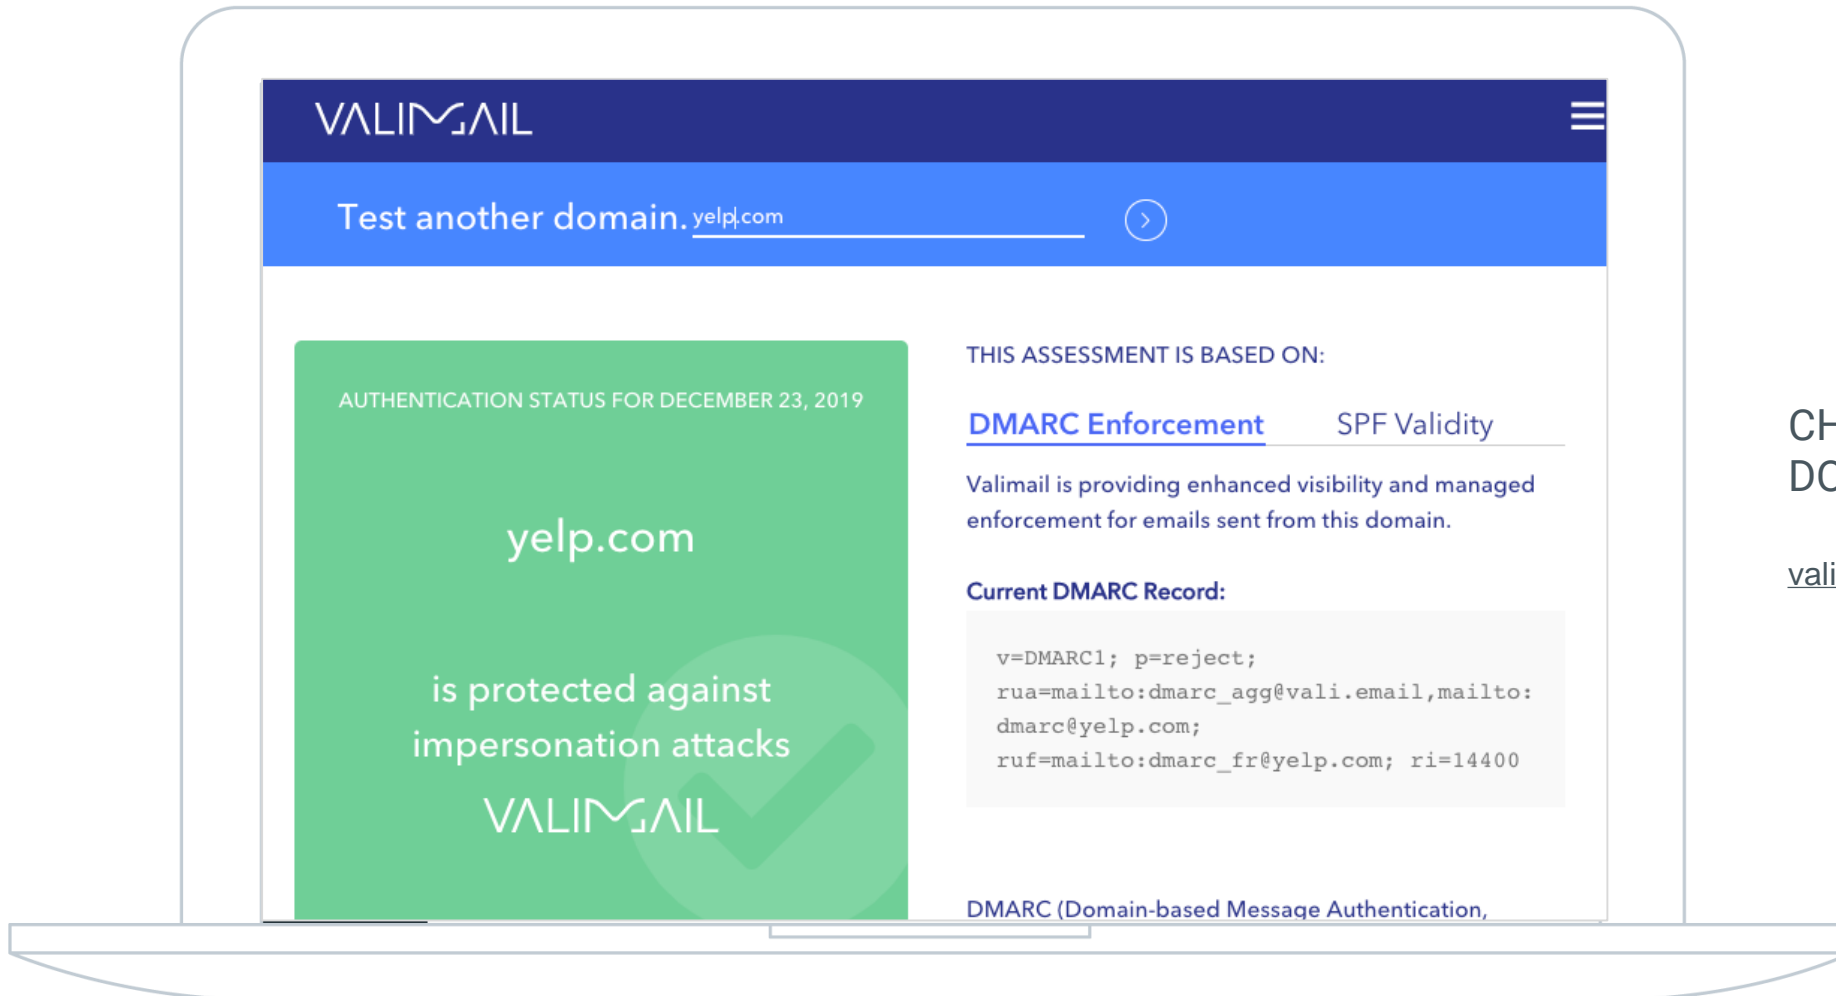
VALIMAIL

Test another domain. yelp.com

AUTHENTICATION STATUS FOR DECEMBER 23, 2019

yelp.com

is protected against impersonation attacks

VALIMAIL

THIS ASSESSMENT IS BASED ON:

DMARC Enforcement SPF Validity

Valimail is providing enhanced visibility and managed enforcement for emails sent from this domain.

Current DMARC Record:

v=DMARC1; p=reject; rua=mailto:dmarc_agg@vali.email,mailto:dmarc@yelp.com; ruf=mailto:dmarc_fr@yelp.com; ri=14400

DMARC (Domain-based Message Authentication,

CH
DC

vali